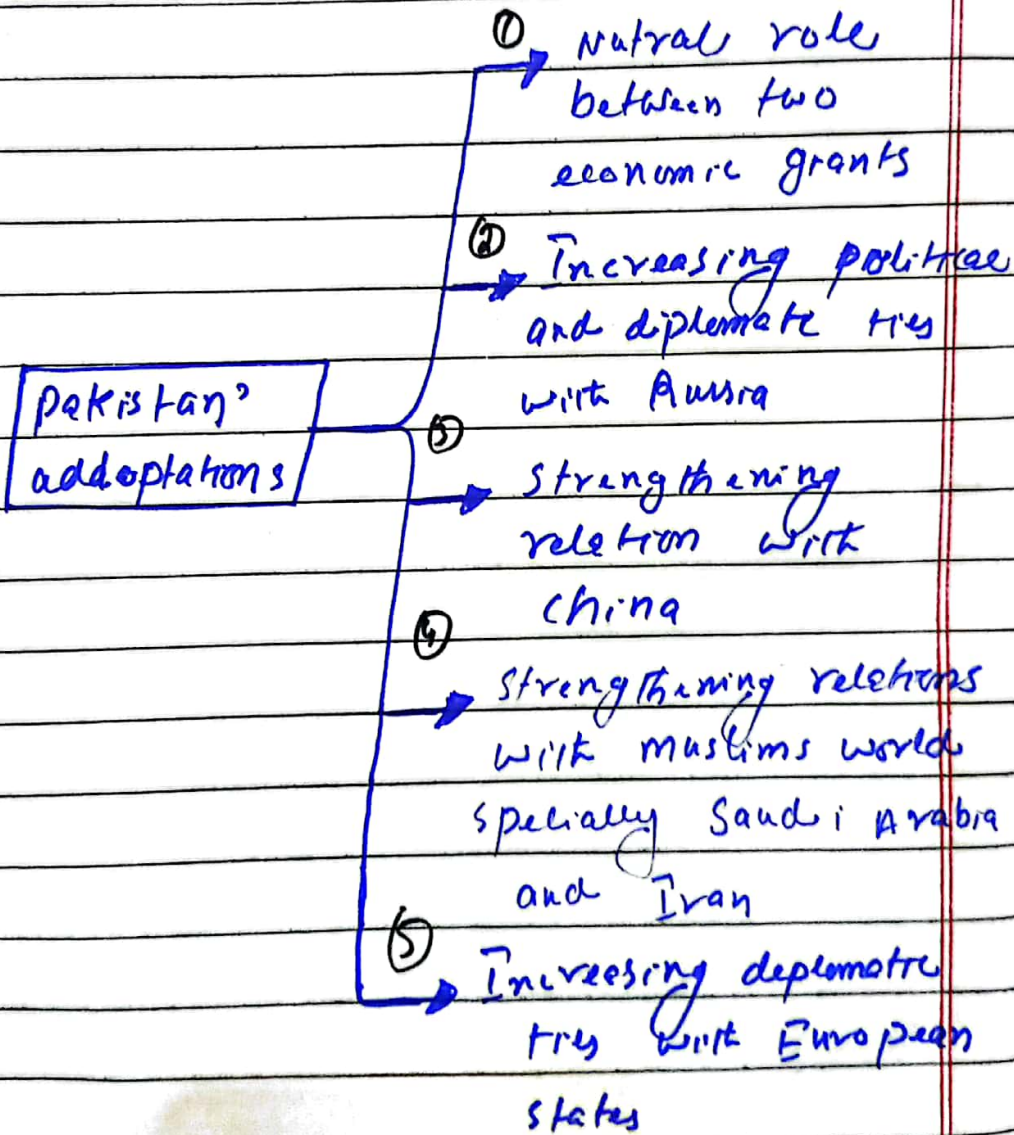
pakistan's addoptations

① Nutral role between two economic grants

② Increasing politicae and diplomate ties with Russia

③ Strengthening relation with china

④ Strengthening relations with muslims world specially Saudi Arabia and Iran

⑤ Increesing deplomatic ties with European states